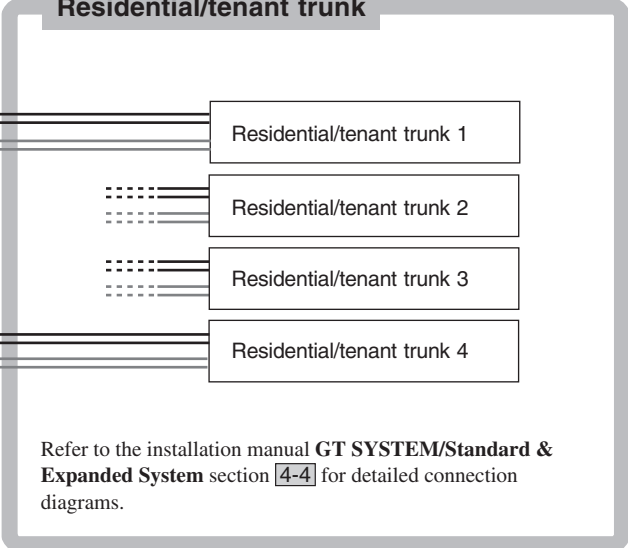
Residential/tenant trunk

Residential/tenant trunk 1

Residential/tenant trunk 2

Residential/tenant trunk 3

Residential/tenant trunk 4

Refer to the installation manual **GT SYSTEM/Standard & Expanded System** section 4-4 for detailed connection diagrams.